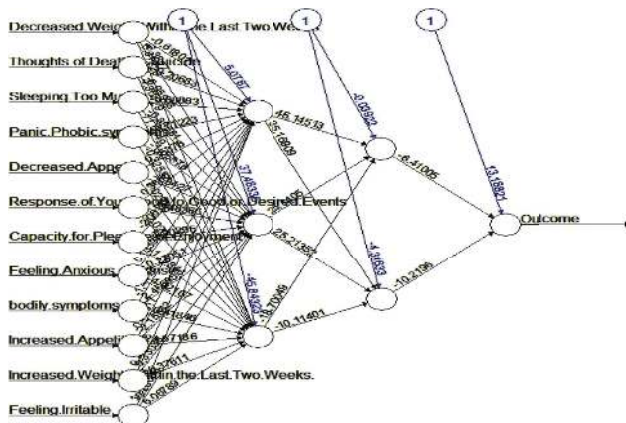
Decreased.Weig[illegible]Within.the.Last.Two.Weeks.
Thoughts.of.Death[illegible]Suicide
Sleeping.Too.Mu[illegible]
Panic.Phobic.sym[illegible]
Decreased.Appe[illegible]
Response.of.You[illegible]to.Good.or.Desired.Events
Capacity.for.Ple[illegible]Enjoyment
Feeling.Anxious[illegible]
bodily.symptoms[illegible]
Increased.Appeti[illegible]
Increased.Weigh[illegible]in.the.Last.Two.Weeks.
Feeling.Irritable
1
1
1
5.0737
37.48336
-45.84322
46.14513
35.16609
25.21359
-18.70046
-10.11401
-0.05942
-4.3653
-6.41005
-10.2196
13.18801
Outcome